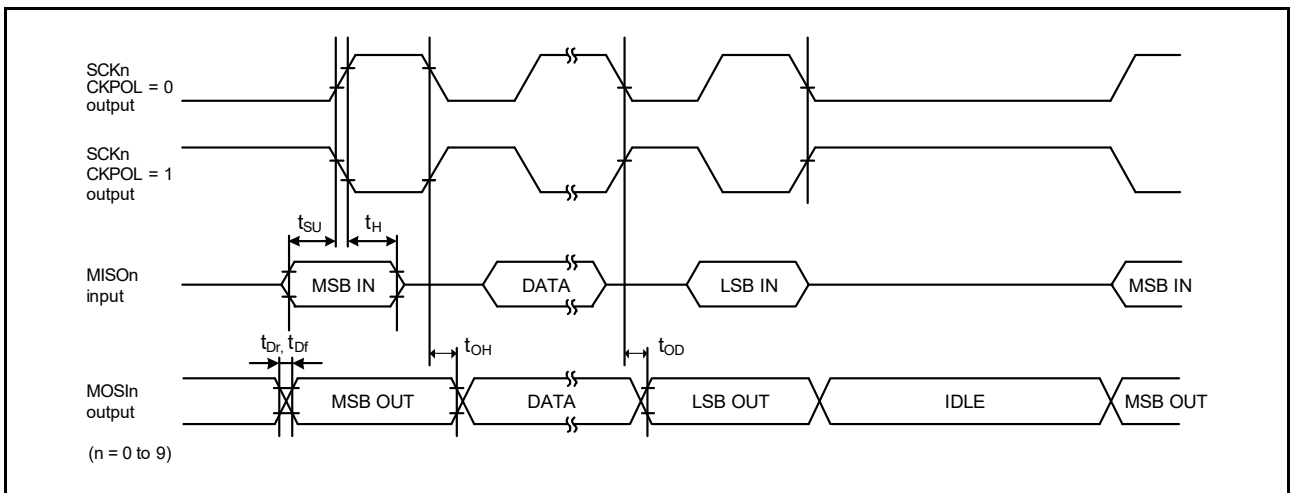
SCKn
CKPOL = 0
output

SCKn
CKPOL = 1
output

$t_{SU}$ $t_{H}$

MISOn
input

MSB IN

DATA

LSB IN

MSB IN

$t_{Dr}$, $t_{Df}$

$t_{OH}$

$t_{OD}$

MOSIn
output

MSB OUT

DATA

LSB OUT

IDLE

MSB OUT

(n = 0 to 9)